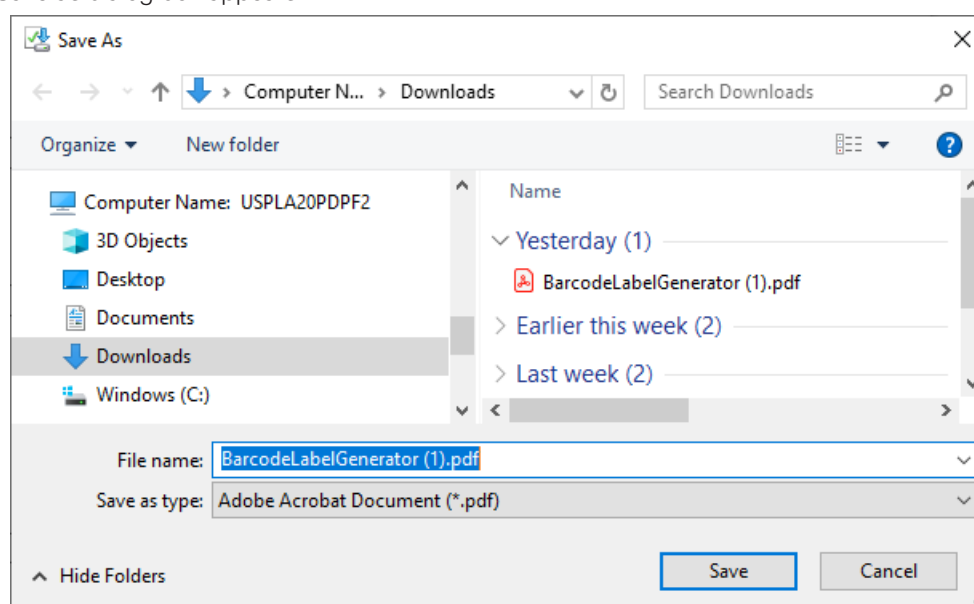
Save As

Computer N... › Downloads

Search Downloads

Organize ▾

New folder

Computer Name: USPLA20PDPF2

3D Objects

Desktop

Documents

Downloads

Windows (C:)

Name

Yesterday (1)

BarcodeLabelGenerator (1).pdf

Earlier this week (2)

Last week (2)

File name: BarcodeLabelGenerator (1).pdf

Save as type: Adobe Acrobat Document (*.pdf)

Hide Folders

Save

Cancel